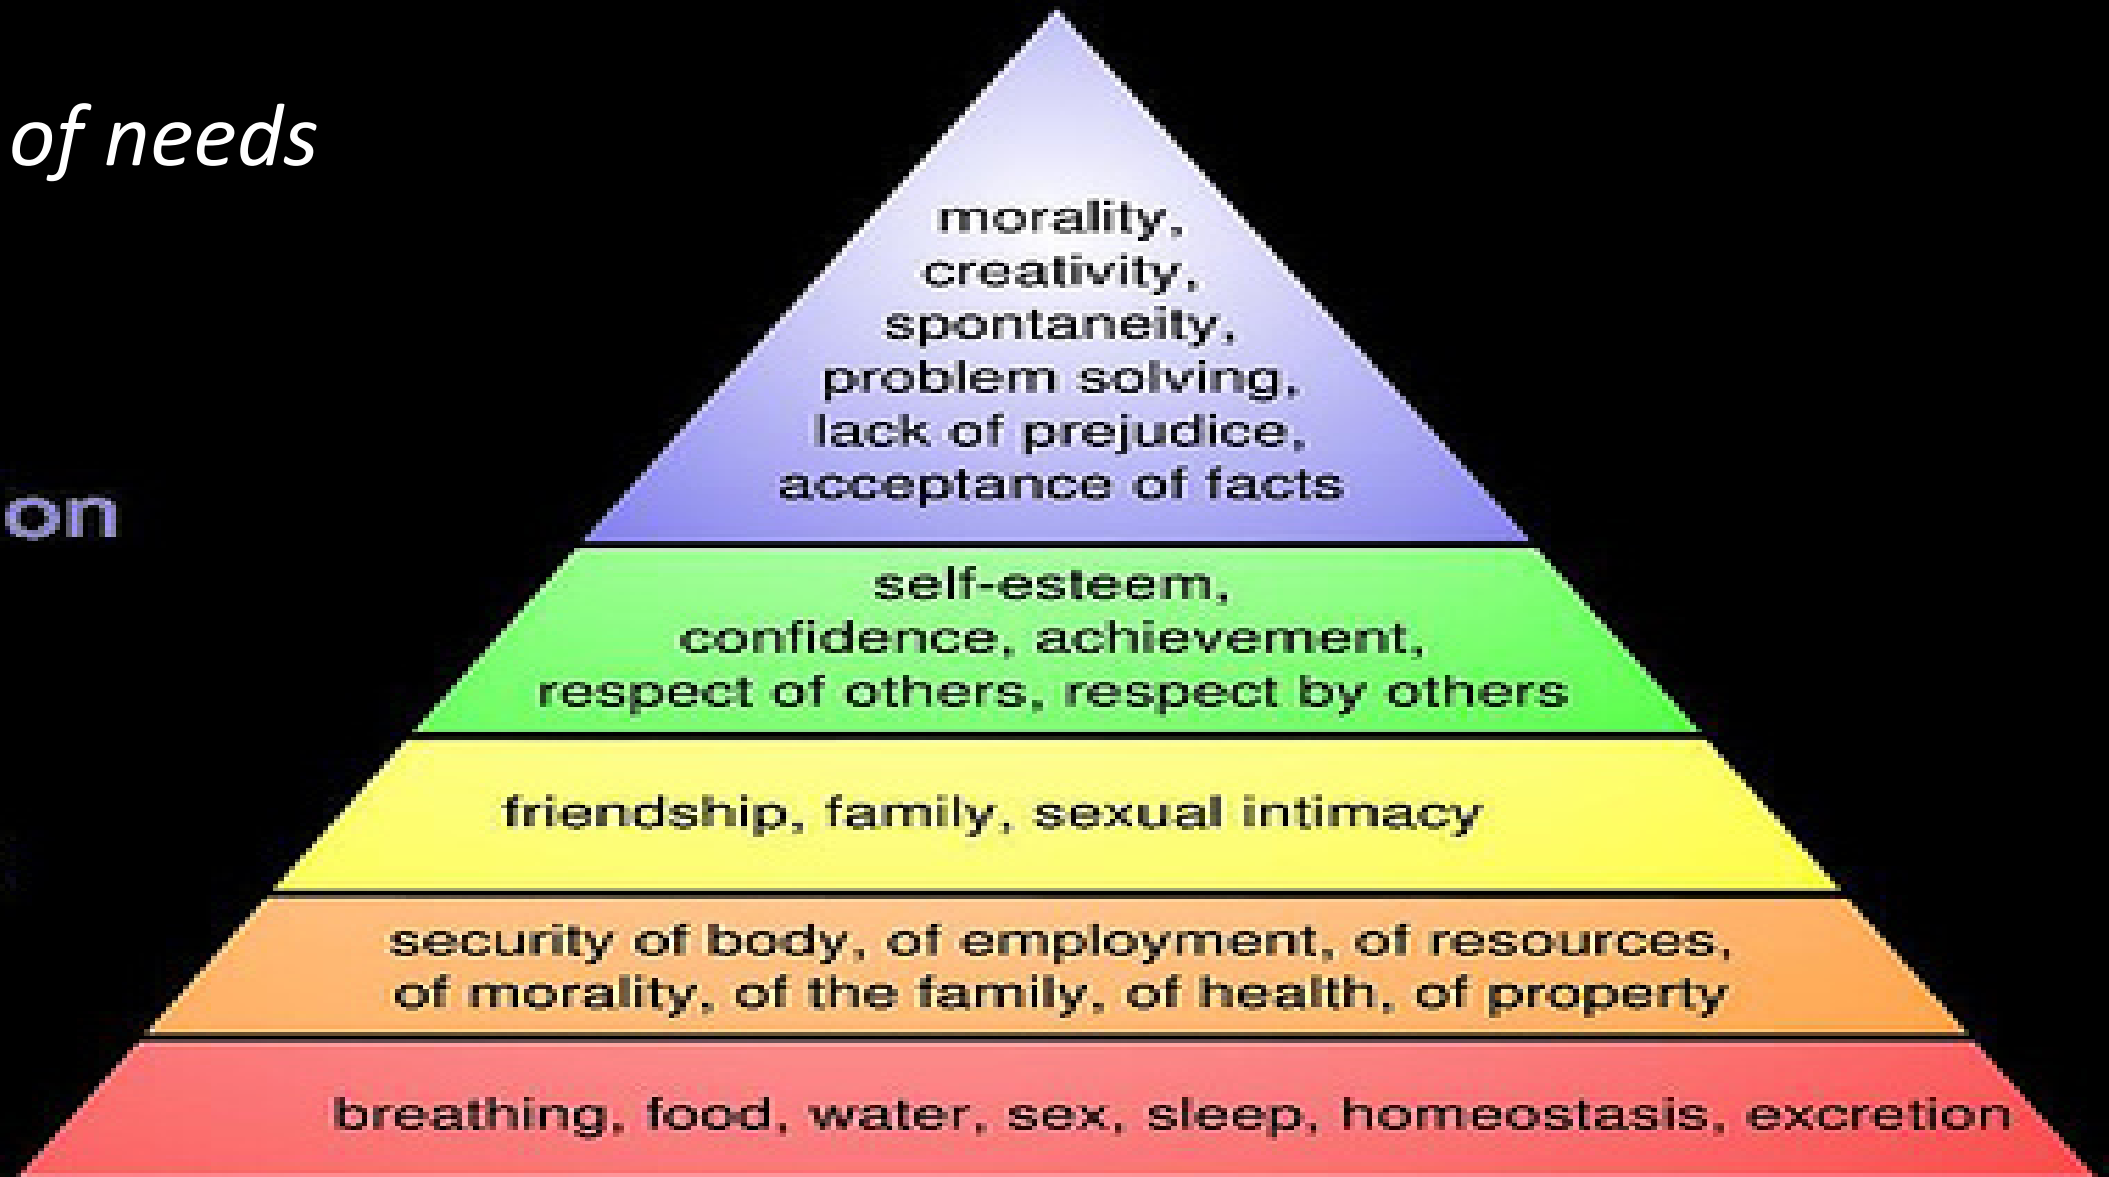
of needs

on

morality, creativity, spontaneity, problem solving, lack of prejudice, acceptance of facts

self-esteem, confidence, achievement, respect of others, respect by others

friendship, family, sexual intimacy

security of body, of employment, of resources, of morality, of the family, of health, of property

breathing, food, water, sex, sleep, homeostasis, excretion